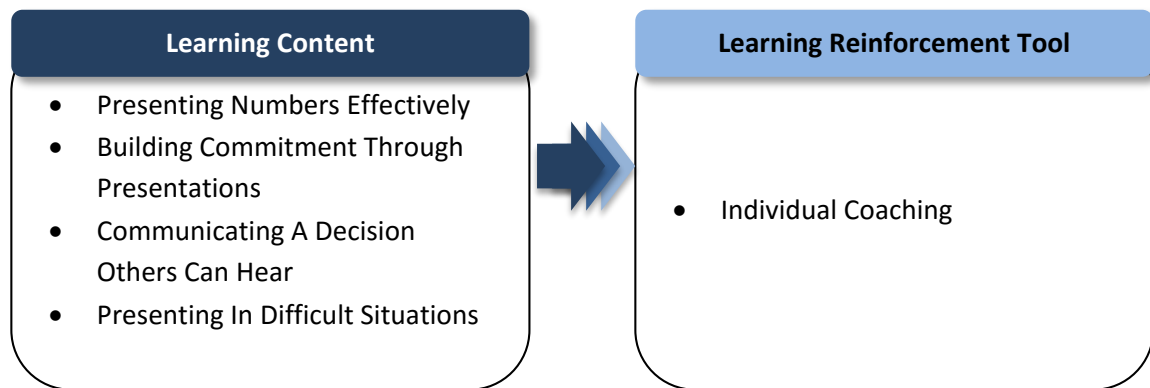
Learning Content

- Presenting Numbers Effectively
- Building Commitment Through Presentations
- Communicating A Decision Others Can Hear
- Presenting In Difficult Situations

Learning Reinforcement Tool

- Individual Coaching